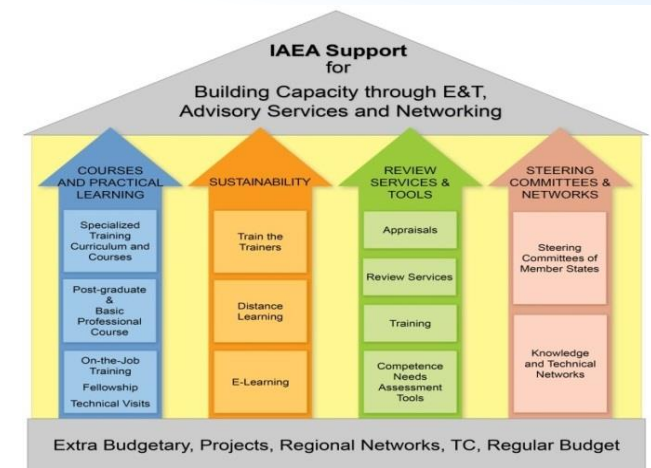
IAEA Support
for
Building Capacity through E&T, Advisory Services and Networking

COURSES AND PRACTICAL LEARNING

Specialized Training Curriculum and Courses

Post-graduate & Basic Professional Course

On-the-Job Training
Fellowship
Technical Visits

SUSTAINABILITY

Train the Trainers

Distance Learning

E-Learning

REVIEW SERVICES & TOOLS

Appraisals

Review Services

Training

Competence Needs Assessment Tools

STEERING COMMITTEES & NETWORKS

Steering Committees of Member States

Knowledge and Technical Networks

Extra Budgetary, Projects, Regional Networks, TC, Regular Budget